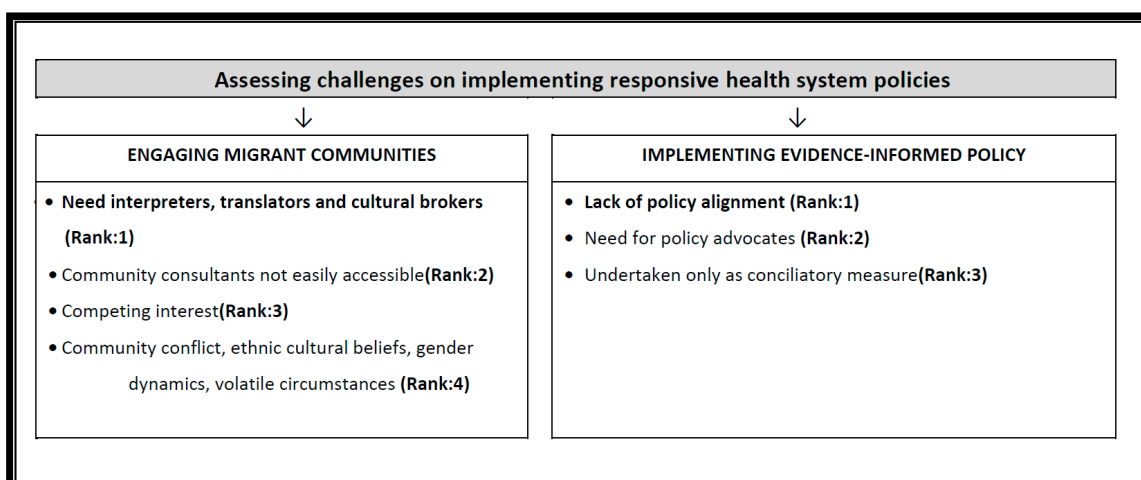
Assessing challenges on implementing responsive health system policies

ENGAGING MIGRANT COMMUNITIES

- Need interpreters, translators and cultural brokers (Rank:1)
- Community consultants not easily accessible(Rank:2)
- Competing interest(Rank:3)
- Community conflict, ethnic cultural beliefs, gender dynamics, volatile circumstances (Rank:4)

IMPLEMENTING EVIDENCE-INFORMED POLICY

- Lack of policy alignment (Rank:1)
- Need for policy advocates (Rank:2)
- Undertaken only as conciliatory measure(Rank:3)